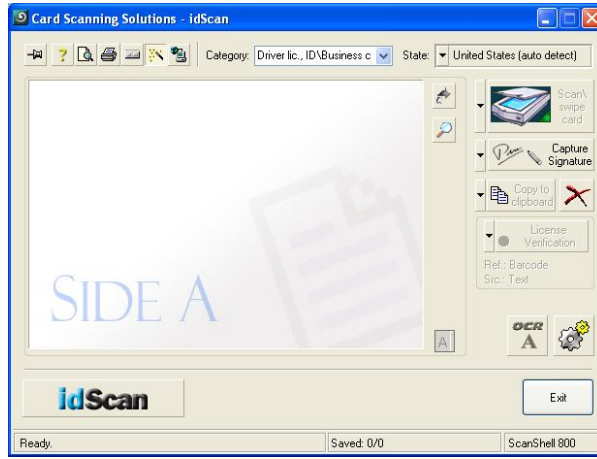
Card Scanning Solutions - idScan

Category: Driver lic., ID\Business c
State: United States (auto detect)

Scan\ swipe card

Capture Signature

Copy to clipboard

License Verification

Ref.: Barcode
Src.: Text

SIDE A

A

OCR A

idScan

Exit

Ready.
Saved: 0/0
ScanShell 800